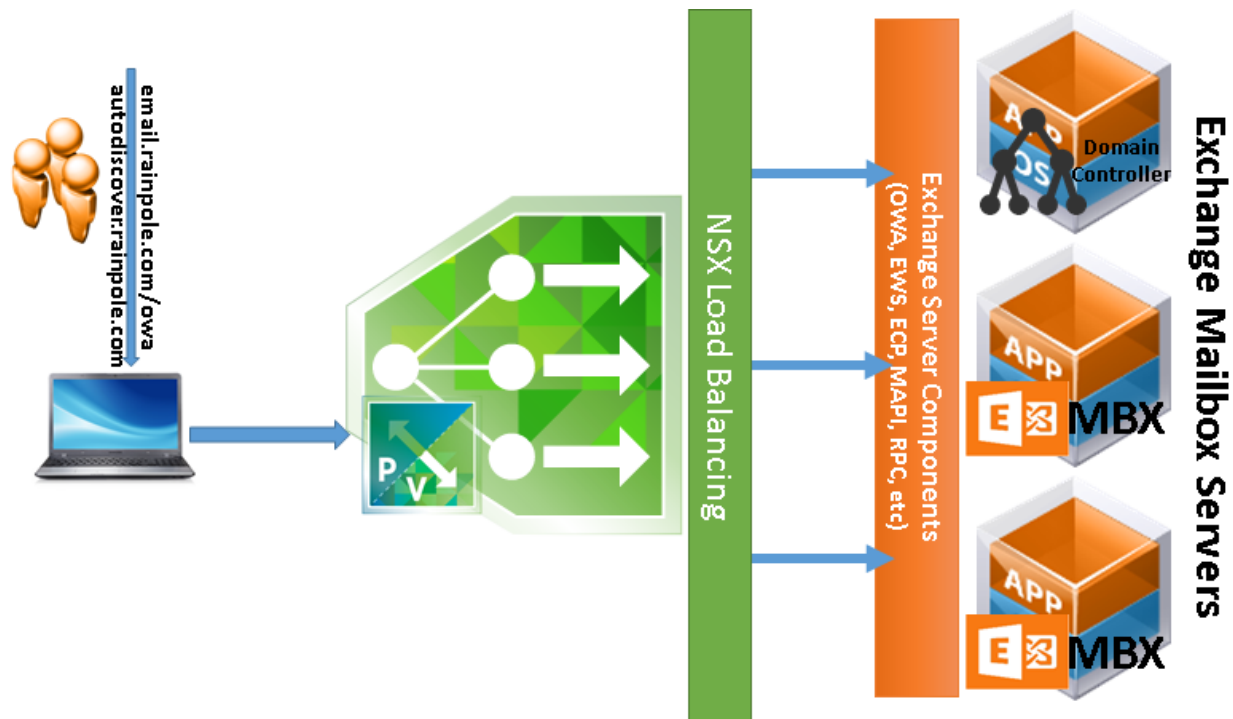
email.rainpole.com/owa
autodiscover.rainpole.com

P V

NSX Load Balancing

Exchange Server Components
(OWA, EWS, ECP, MAPI, RPC, etc)

APP
OS
Domain
Controller

APP
E MBX

APP
E MBX

Exchange Mailbox Servers